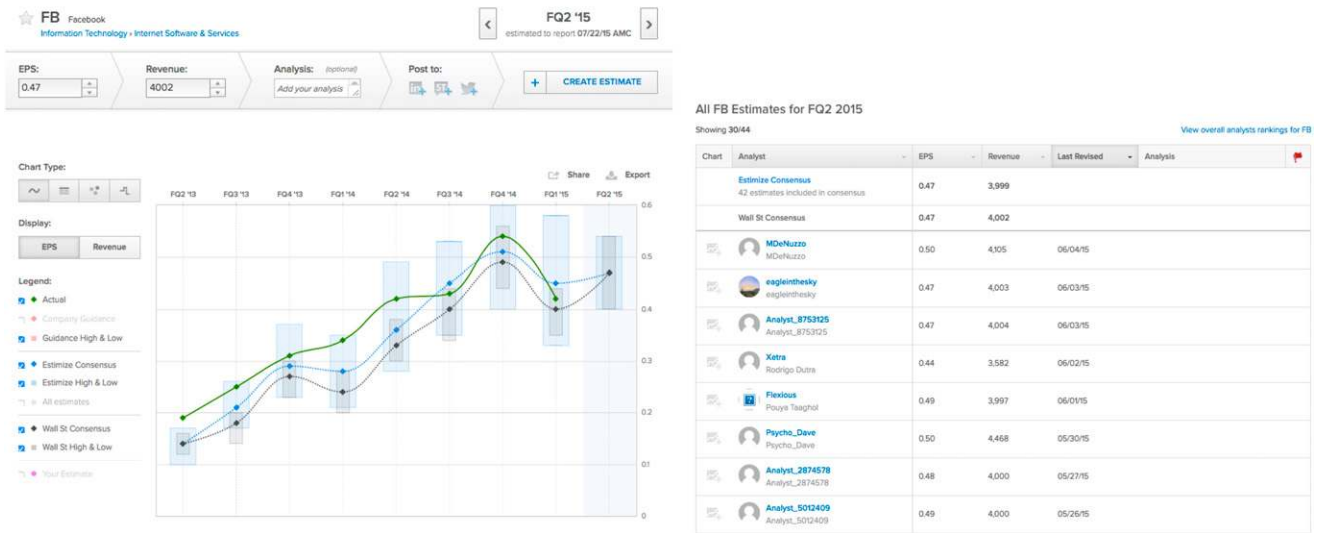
FB Facebook
Information Technology › Internet Software & Services

FQ2 '15
estimated to report 07/22/15 AMC

EPS: 0.47
Revenue: 4002
Analysis: (optional) Add your analysis
Post to:
+ CREATE ESTIMATE

Chart Type:

Display:
EPS Revenue

Legend:
Actual
Company Guidance
Guidance High & Low
Estimize Consensus
Estimize High & Low
All estimates
Wall St Consensus
Wall St High & Low
Your Estimate

Share Export

FQ2 '13 FQ3 '13 FQ4 '13 FQ1 '14 FQ2 '14 FQ3 '14 FQ4 '14 FQ1 '15 FQ2 '15

0.6
0.5
0.4
0.3
0.2
0.1
0

All FB Estimates for FQ2 2015
Showing 30/44
View overall analysts rankings for FB

| Chart | Analyst | EPS | Revenue | Last Revised | Analysis |
|---|---|---|---|---|---|
| | Estimize Consensus 42 estimates included in consensus | 0.47 | 3,999 | | |
| | Wall St Consensus | 0.47 | 4,002 | | |
| | MDeNuzzo MDeNuzzo | 0.50 | 4,105 | 06/04/15 | |
| | eagleinthesky eagleinthesky | 0.47 | 4,003 | 06/03/15 | |
| | Analyst_8753125 Analyst_8753125 | 0.47 | 4,004 | 06/03/15 | |
| | Xetra Rodrigo Dutra | 0.44 | 3,582 | 06/02/15 | |
| | Flexious Pouya Taaghol | 0.49 | 3,997 | 06/01/15 | |
| | Psycho_Dave Psycho_Dave | 0.50 | 4,468 | 05/30/15 | |
| | Analyst_2874578 Analyst_2874578 | 0.48 | 4,000 | 05/27/15 | |
| | Analyst_5012409 Analyst_5012409 | 0.49 | 4,000 | 05/26/15 | |